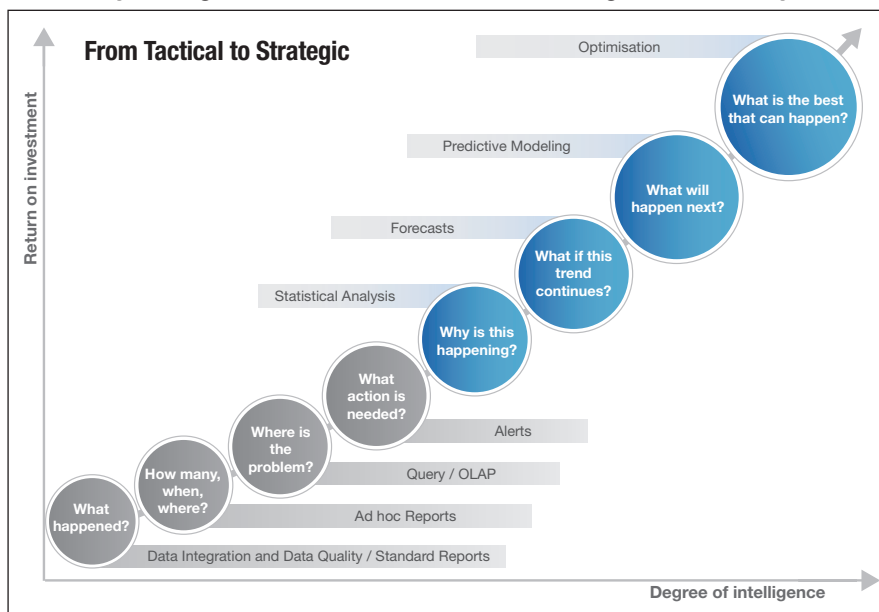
From Tactical to Strategic

Return on investment

Optimisation

What is the best that can happen?

Predictive Modeling

What will happen next?

Forecasts

What if this trend continues?

Statistical Analysis

Why is this happening?

What action is needed?

Alerts

Where is the problem?

Query / OLAP

How many, when, where?

Ad hoc Reports

What happened?

Data Integration and Data Quality / Standard Reports

Degree of intelligence